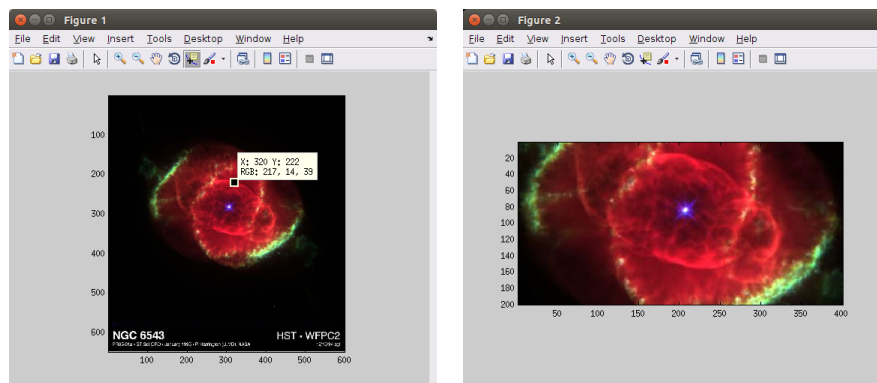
Figure 1

File Edit View Insert Tools Desktop Window Help

100
200
300
400
500
600

X: 320 Y: 222
RGB: 217, 14, 39

NGC 6543
HST • WFPC2
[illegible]

100 200 300 400 500 600

Figure 2

File Edit View Insert Tools Desktop Window Help

20
40
60
80
100
120
140
160
180
200

50 100 150 200 250 300 350 400